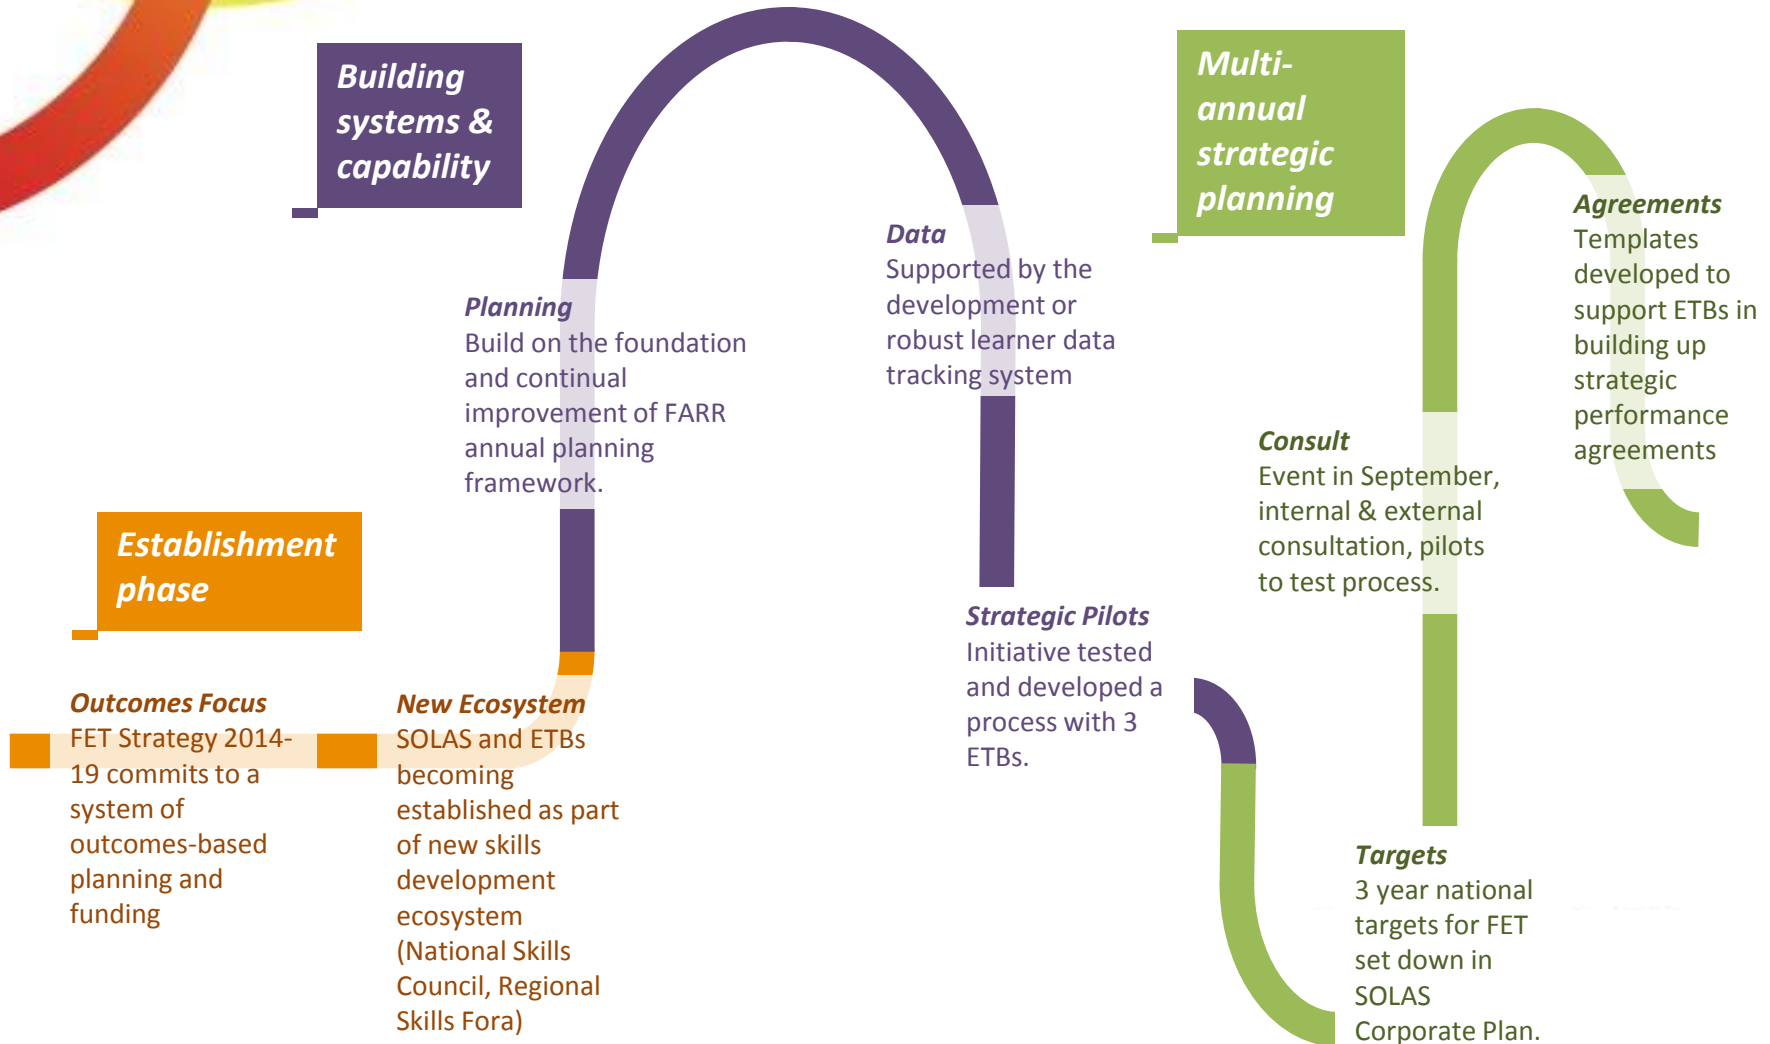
Building systems & capability

Multi-annual strategic planning

Data
Supported by the development or robust learner data tracking system

Agreements
Templates developed to support ETBs in building up strategic performance agreements

Planning
Build on the foundation and continual improvement of FARR annual planning framework.

Consult
Event in September, internal & external consultation, pilots to test process.

Establishment phase

Strategic Pilots
Initiative tested and developed a process with 3 ETBs.

Outcomes Focus
FET Strategy 2014-19 commits to a system of outcomes-based planning and funding

New Ecosystem
SOLAS and ETBs becoming established as part of new skills development ecosystem (National Skills Council, Regional Skills Fora)

Targets
3 year national targets for FET set down in SOLAS Corporate Plan.